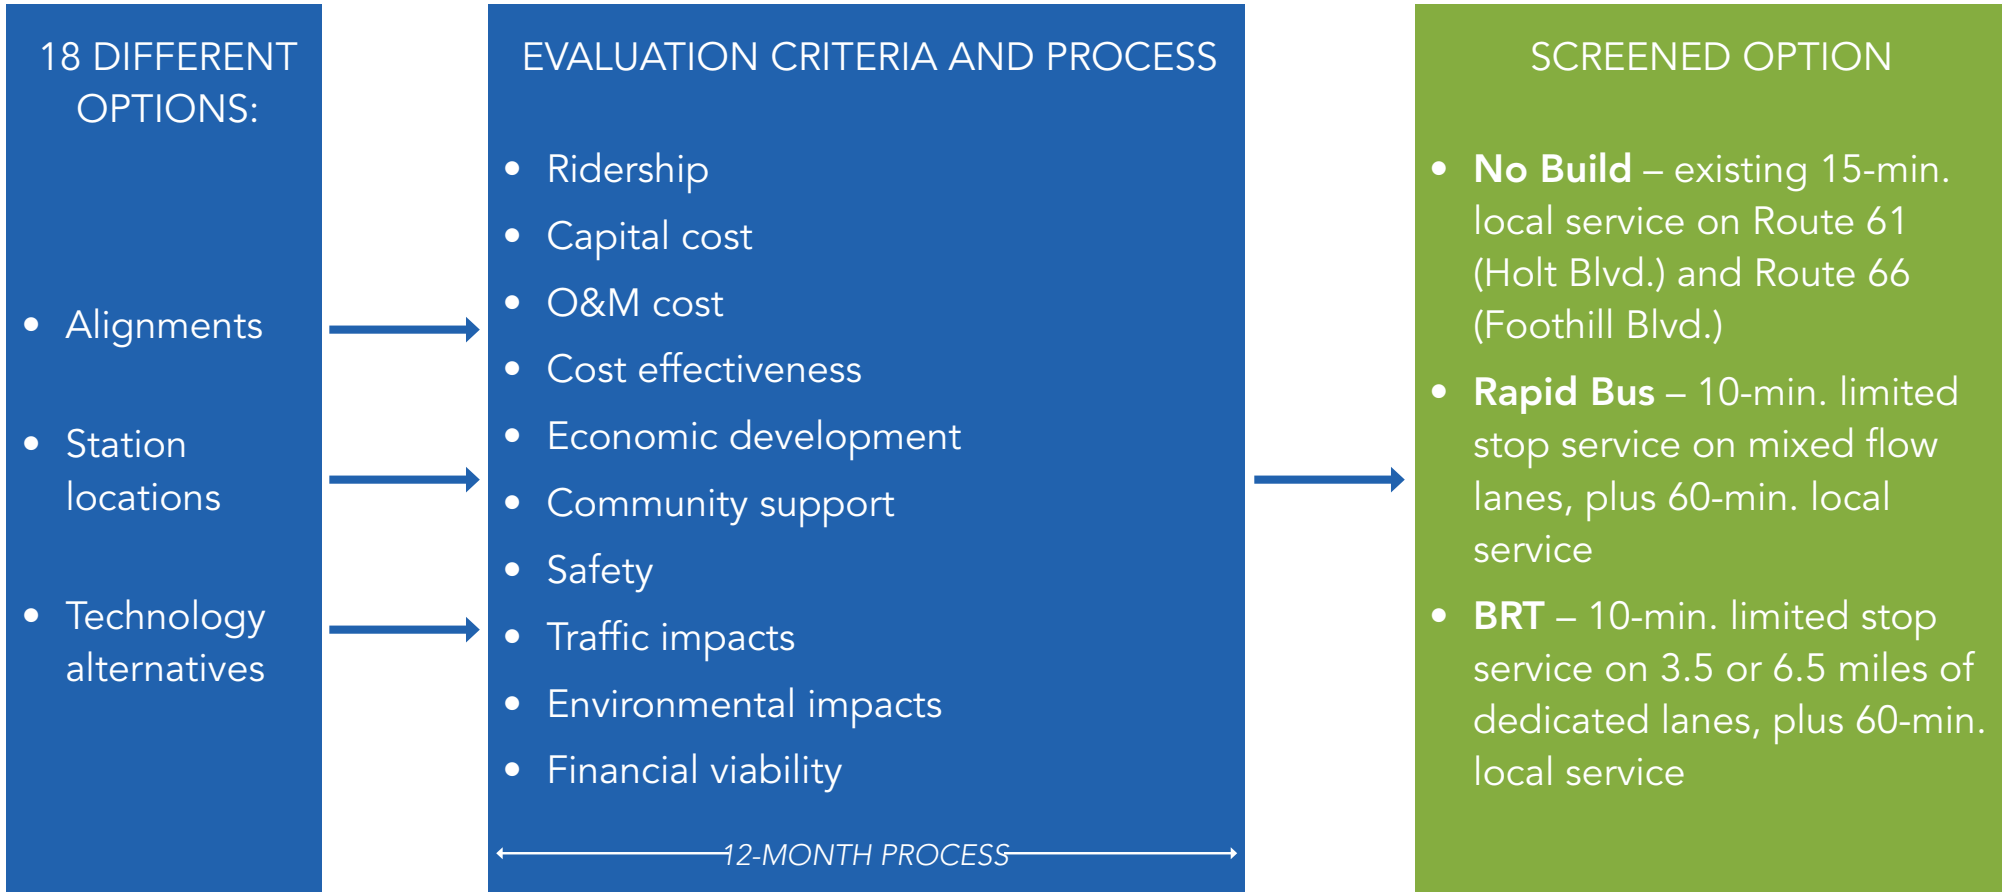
18 DIFFERENT OPTIONS:

- Alignments
- Station locations
- Technology alternatives

EVALUATION CRITERIA AND PROCESS

- Ridership
- Capital cost
- O&M cost
- Cost effectiveness
- Economic development
- Community support
- Safety
- Traffic impacts
- Environmental impacts
- Financial viability

12-MONTH PROCESS

SCREENED OPTION

- **No Build** – existing 15-min. local service on Route 61 (Holt Blvd.) and Route 66 (Foothill Blvd.)
- **Rapid Bus** – 10-min. limited stop service on mixed flow lanes, plus 60-min. local service
- **BRT** – 10-min. limited stop service on 3.5 or 6.5 miles of dedicated lanes, plus 60-min. local service